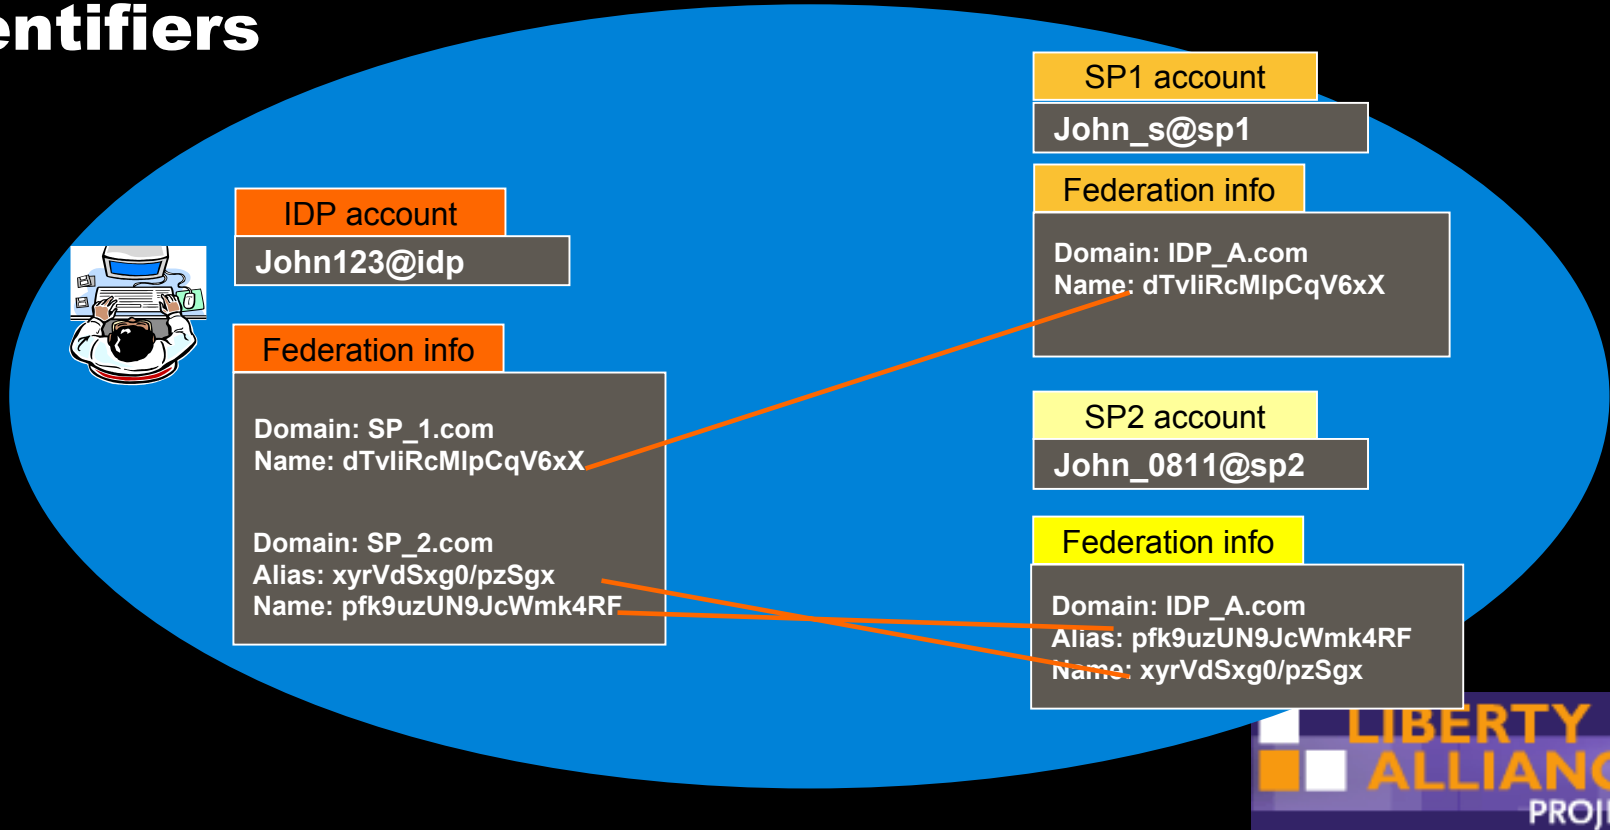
entifiers

SP1 account
John_s@sp1

Federation info
Domain: IDP_A.com
Name: dTvliRcMlpCqV6xX

IDP account
John123@idp

Federation info
Domain: SP_1.com
Name: dTvliRcMlpCqV6xX

Domain: SP_2.com
Alias: xyrVdSxg0/pzSgx
Name: pfk9uzUN9JcWmk4RF

SP2 account
John_0811@sp2

Federation info
Domain: IDP_A.com
Alias: pfk9uzUN9JcWmk4RF
Name: xyrVdSxg0/pzSgx

LIBERTY ALLIANC
PROJ